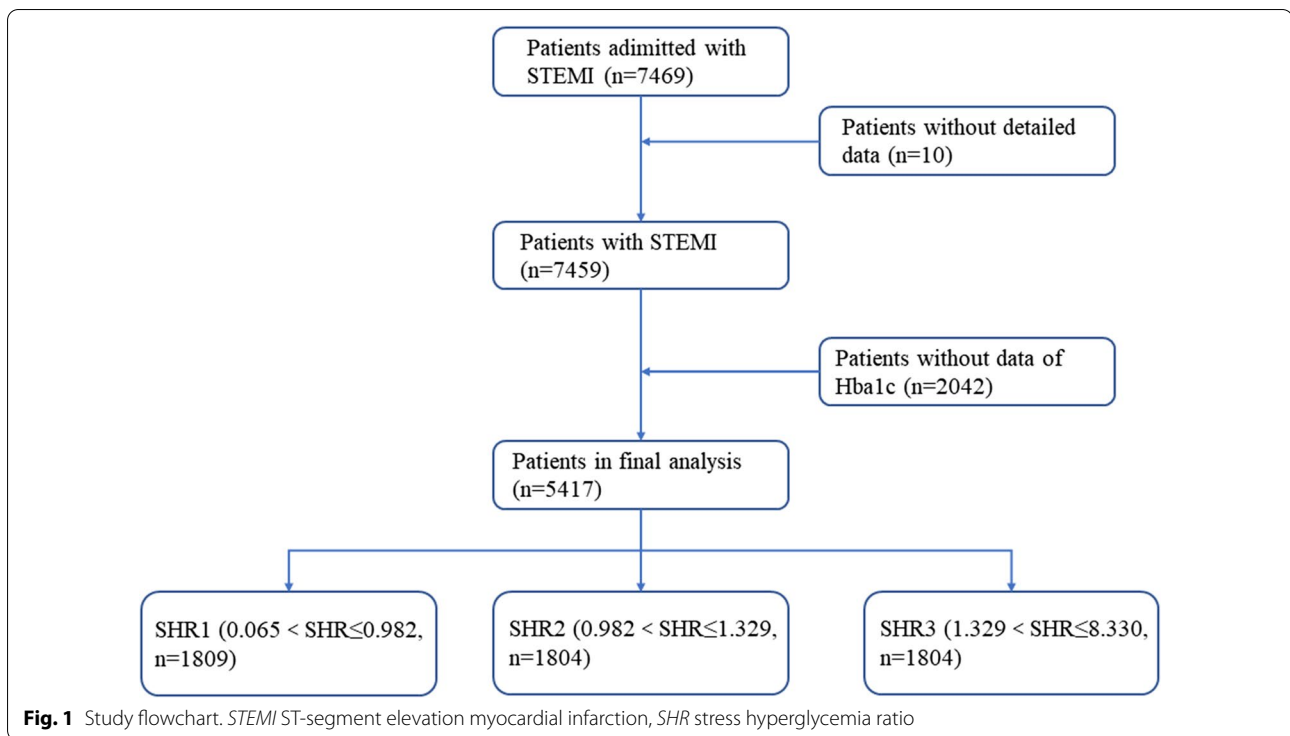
Patients adimitted with STEMI (n=7469)

Patients without detailed data (n=10)

Patients with STEMI (n=7459)

Patients without data of Hba1c (n=2042)

Patients in final analysis (n=5417)

SHR1 (0.065 < SHR≤0.982, n=1809)

SHR2 (0.982 < SHR≤1.329, n=1804)

SHR3 (1.329 < SHR≤8.330, n=1804)

**Fig. 1** Study flowchart. *STEMI* ST-segment elevation myocardial infarction, *SHR* stress hyperglycemia ratio